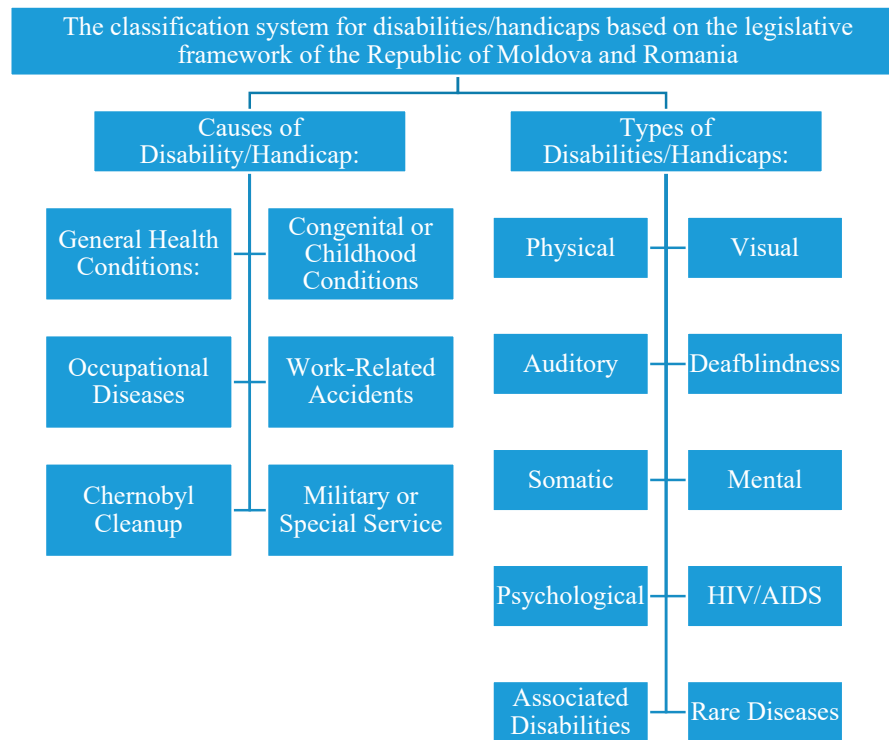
The classification system for disabilities/handicaps based on the legislative framework of the Republic of Moldova and Romania

Causes of Disability/Handicap:

General Health Conditions:

Congenital or Childhood Conditions

Occupational Diseases

Work-Related Accidents

Chernobyl Cleanup

Military or Special Service

Types of Disabilities/Handicaps:

Physical

Visual

Auditory

Deafblindness

Somatic

Mental

Psychological

HIV/AIDS

Associated Disabilities

Rare Diseases